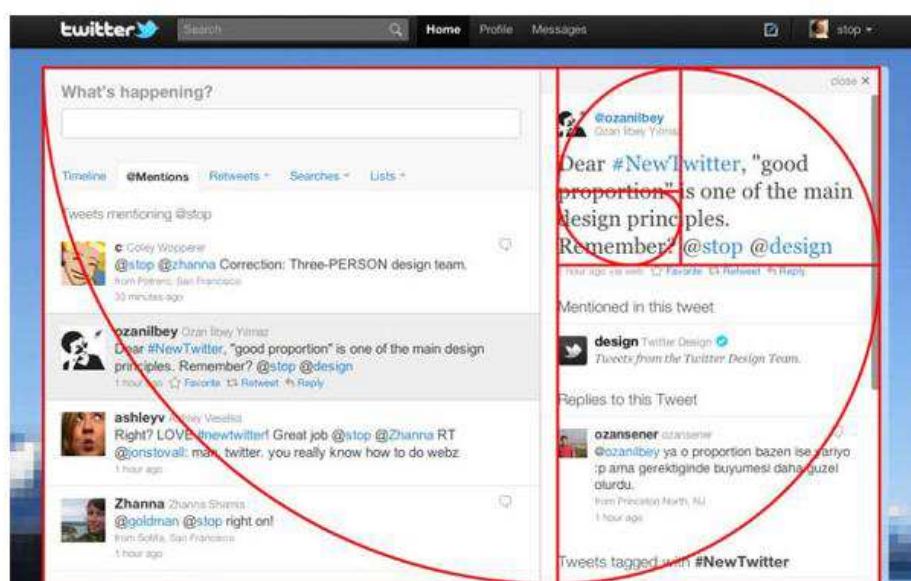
twitter Search Home Profile Messages stop

What's happening?

Timeline @Mentions Retweets Searches Lists

Tweets mentioning @stop

c Coley Wopperer
@stop @zhanna Correction: Three-PERSON design team.
from Potrero, San Francisco
30 minutes ago

ozanilbey Ozan Ilbey Yilmaz
Dear #NewTwitter, "good proportion" is one of the main design principles. Remember? @stop @design
1 hour ago Favorite Retweet Reply

ashleyv Ashley Vesella
Right? LOVE #newtwitter! Great job @stop @Zhanna RT @jonstovall: man, twitter. you really know how to do webz
1 hour ago

Zhanna Zhanna Shamis
@goldman @stop right on!
from Sofita, San Francisco
1 hour ago

close

@ozanilbey
Ozan Ilbey Yilmaz

Dear #NewTwitter, "good proportion" is one of the main design principles. Remember? @stop @design

1 hour ago via web Favorite Retweet Reply

Mentioned in this tweet

design Twitter Design
Tweets from the Twitter Design Team.

Replies to this Tweet

ozansener ozansener
@ozanilbey ya o proportion bazen ise yariyo :p ama gerektiginde buyumesi daha guzel olurdu.
from Princeton North, NJ
1 hour ago

Tweets tagged with #NewTwitter